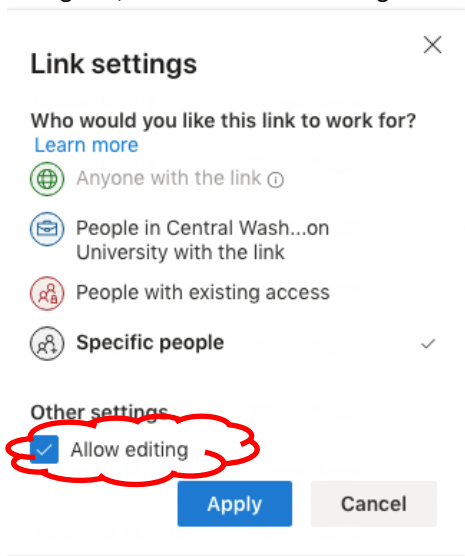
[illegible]

Link settings

Who would you like this link to work for?
Learn more

Anyone with the link ⓘ

People in Central Wash...on University with the link

People with existing access

Specific people

Other settings

Allow editing

Apply

Cancel